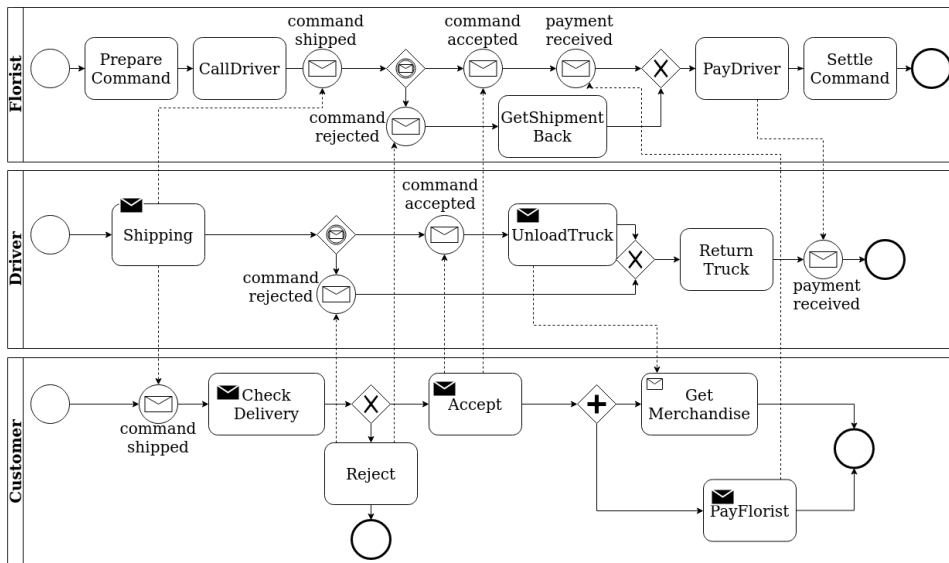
Florist

Prepare Command

CallDriver

command shipped

command accepted

payment received

PayDriver

Settle Command

command rejected

GetShipment Back

Driver

Shipping

command accepted

UnloadTruck

Return Truck

command rejected

payment received

Customer

command shipped

Check Delivery

Accept

Get Merchandise

Reject

PayFlorist